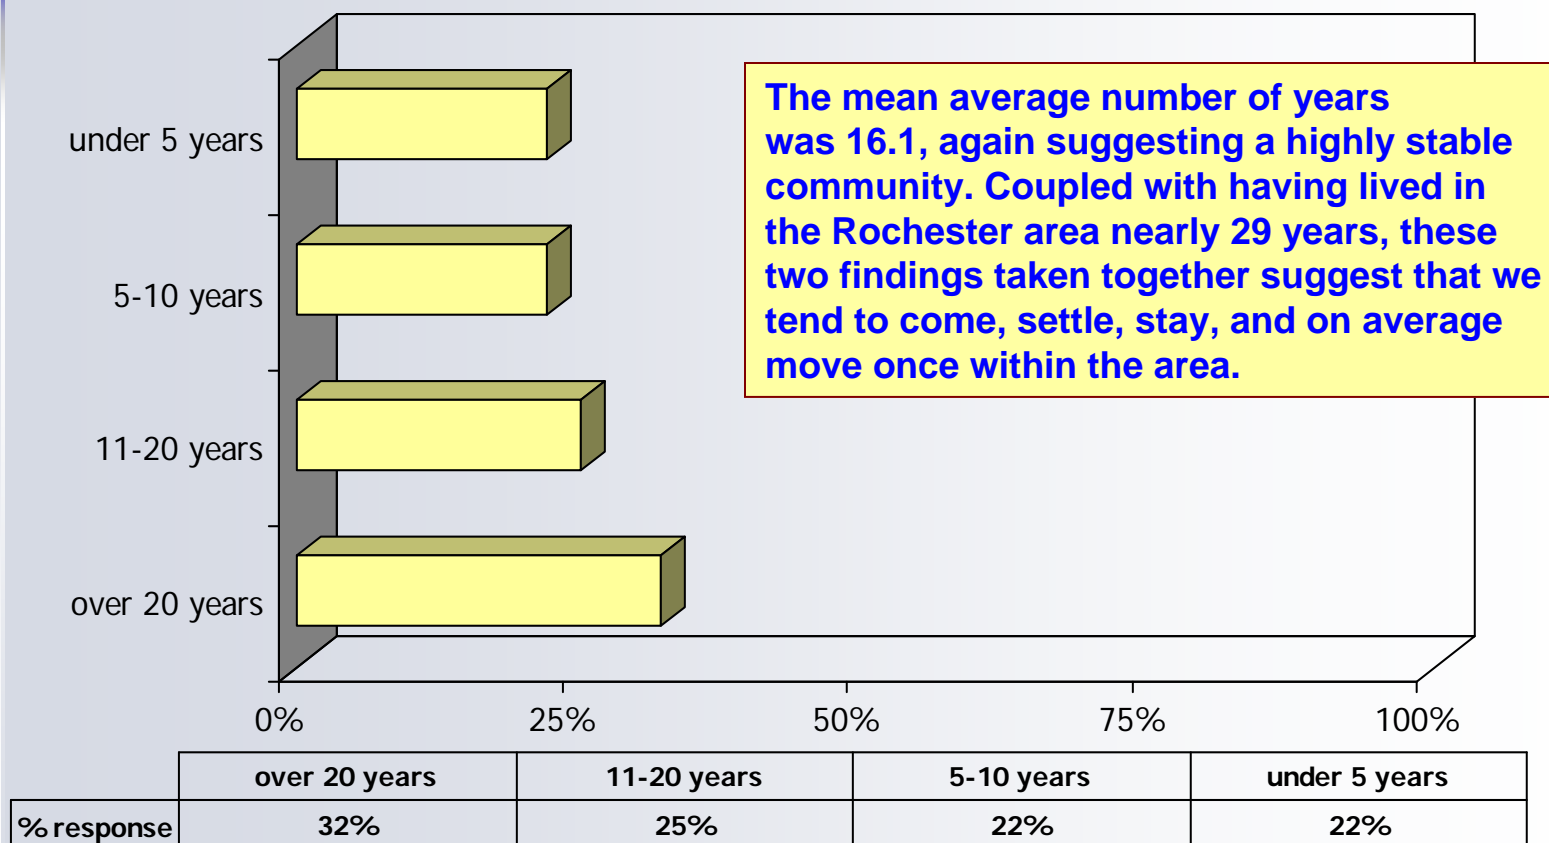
under 5 years

5-10 years

11-20 years

over 20 years

0%
25%
50%
75%
100%

The mean average number of years was 16.1, again suggesting a highly stable community. Coupled with having lived in the Rochester area nearly 29 years, these two findings taken together suggest that we tend to come, settle, stay, and on average move once within the area.

| | over 20 years | 11-20 years | 5-10 years | under 5 years |
|---|---|---|---|---|
| % response | 32% | 25% | 22% | 22% |